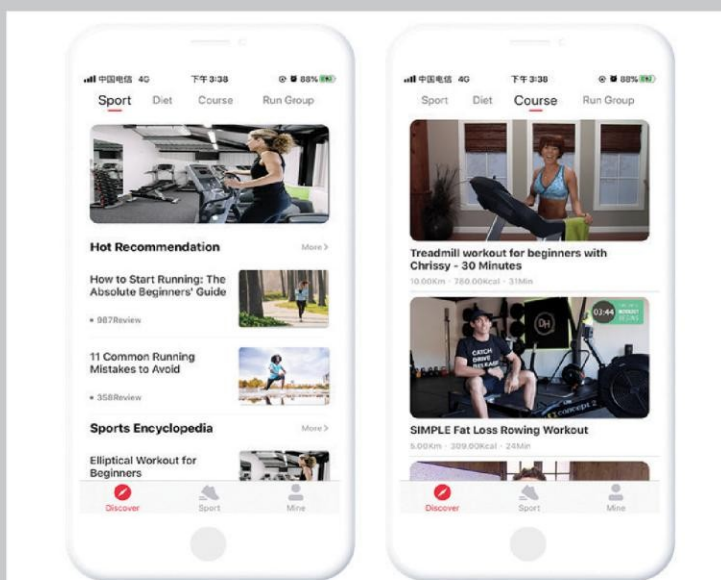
中国电信 4G 下午3:38 88%

Sport Diet Course Run Group

Hot Recommendation More >

How to Start Running: The Absolute Beginners' Guide

• 987Review

11 Common Running Mistakes to Avoid

• 358Review

Sports Encyclopedia More >

Elliptical Workout for Beginners

Discover Sport Mine

中国电信 4G 下午3:38 88%

Sport Diet Course Run Group

Treadmill workout for beginners with Chrissy - 30 Minutes

10.00Km · 780.00Kcal · 31Min

02:44

CATCH DRIVE RELEASE

concept2

SIMPLE Fat Loss Rowing Workout

5.00Km · 309.00Kcal · 24Min

Discover Sport Mine